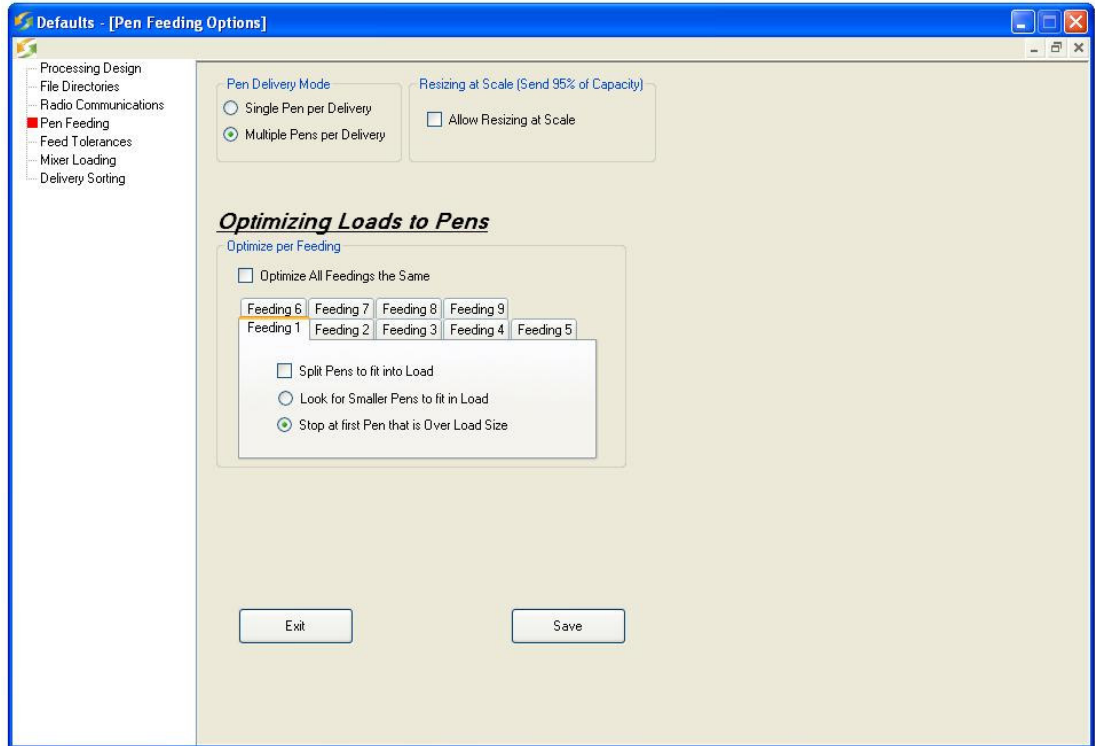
Defaults - [Pen Feeding Options]

Processing Design
File Directories
Radio Communications
Pen Feeding
Feed Tolerances
Mixer Loading
Delivery Sorting

Pen Delivery Mode
Single Pen per Delivery
Multiple Pens per Delivery

Resizing at Scale (Send 95% of Capacity)
Allow Resizing at Scale

Optimizing Loads to Pens

Optimize per Feeding
Optimize All Feedings the Same

Feeding 6 | Feeding 7 | Feeding 8 | Feeding 9
Feeding 1 | Feeding 2 | Feeding 3 | Feeding 4 | Feeding 5

Split Pens to fit into Load
Look for Smaller Pens to fit in Load
Stop at first Pen that is Over Load Size

Exit
Save